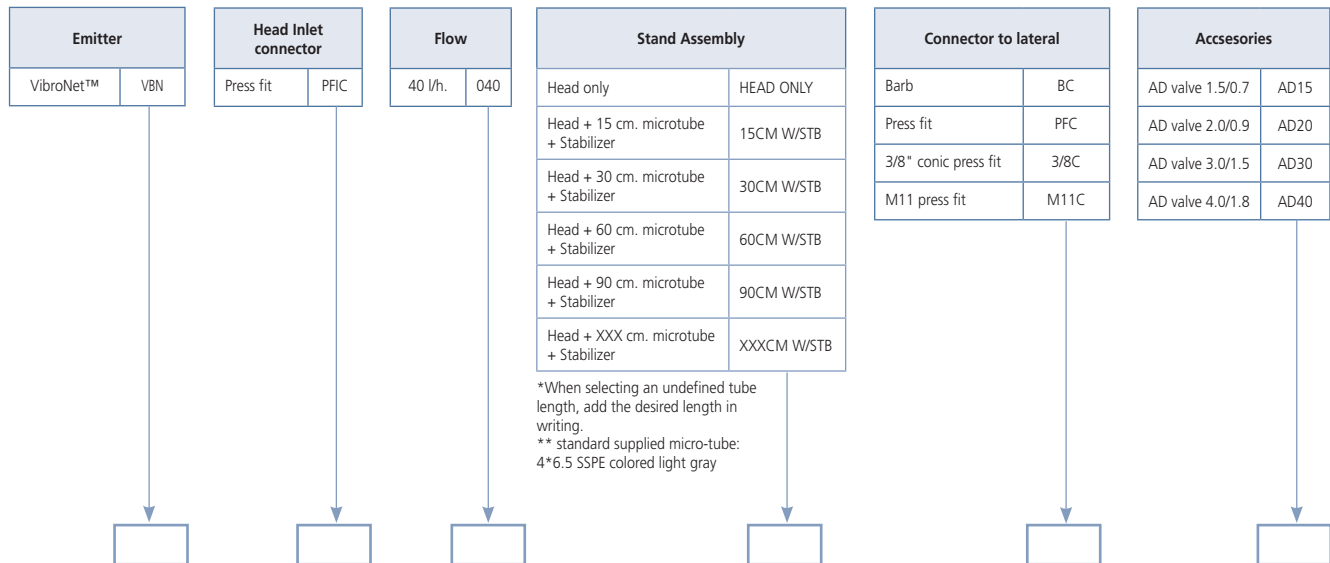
| Emitter | |
|---|---|
| VibroNet™ | VBN |

| Head Inlet connector | |
|---|---|
| Press fit | PFIC |

| Flow | |
|---|---|
| 40 l/h. | 040 |

| Stand Assembly | |
|---|---|
| Head only | HEAD ONLY |
| Head + 15 cm. microtube + Stabilizer | 15CM W/STB |
| Head + 30 cm. microtube + Stabilizer | 30CM W/STB |
| Head + 60 cm. microtube + Stabilizer | 60CM W/STB |
| Head + 90 cm. microtube + Stabilizer | 90CM W/STB |
| Head + XXX cm. microtube + Stabilizer | XXXCM W/STB |

*When selecting an undefined tube length, add the desired length in writing.
** standard supplied micro-tube: 4*6.5 SSPE colored light gray

| Connector to lateral | |
|---|---|
| Barb | BC |
| Press fit | PFC |
| 3/8" conic press fit | 3/8C |
| M11 press fit | M11C |

| Accsesories | |
|---|---|
| AD valve 1.5/0.7 | AD15 |
| AD valve 2.0/0.9 | AD20 |
| AD valve 3.0/1.5 | AD30 |
| AD valve 4.0/1.8 | AD40 |